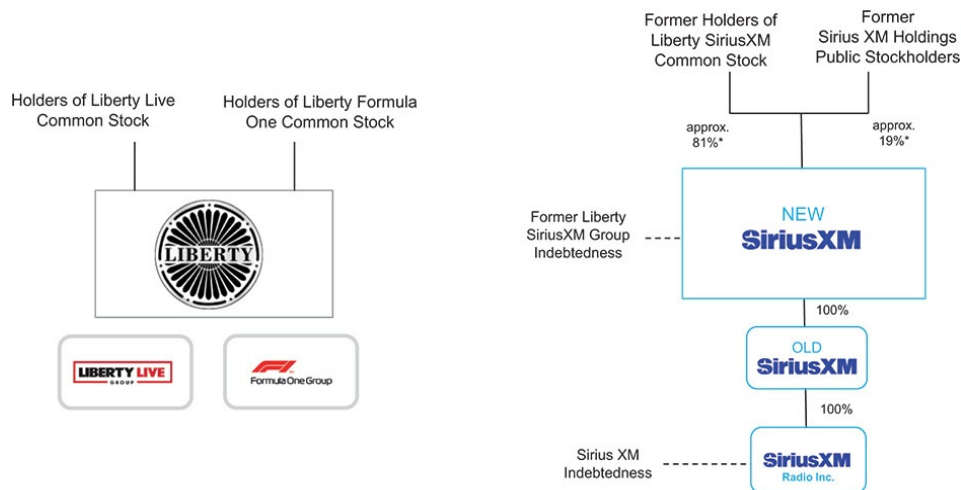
Holders of Liberty Live Common Stock

Holders of Liberty Formula One Common Stock

LIBERTY

LIBERTY LIVE GROUP

F1 Formula One Group

Former Holders of Liberty SiriusXM Common Stock

Former Sirius XM Holdings Public Stockholders

approx. 81%*

approx. 19%*

Former Liberty SiriusXM Group Indebtedness

NEW SiriusXM

100%

OLD SiriusXM

100%

Sirius XM Indebtedness

SiriusXM Radio Inc.